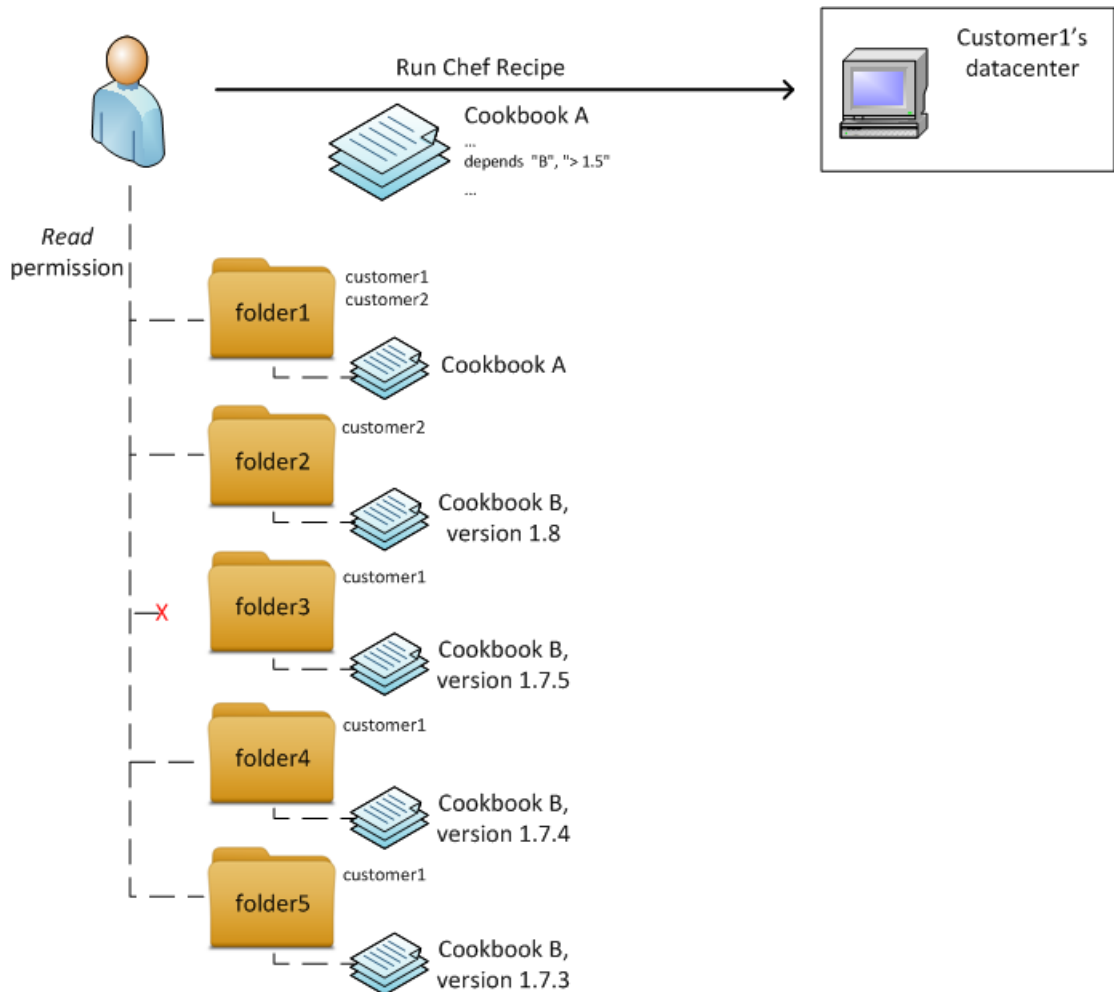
Run Chef Recipe

Customer1's datacenter

Cookbook A
...
depends "B", "> 1.5"
...

*Read* permission

folder1
customer1
customer2
Cookbook A

folder2
customer2
Cookbook B, version 1.8

folder3
customer1
Cookbook B, version 1.7.5

folder4
customer1
Cookbook B, version 1.7.4

folder5
customer1
Cookbook B, version 1.7.3